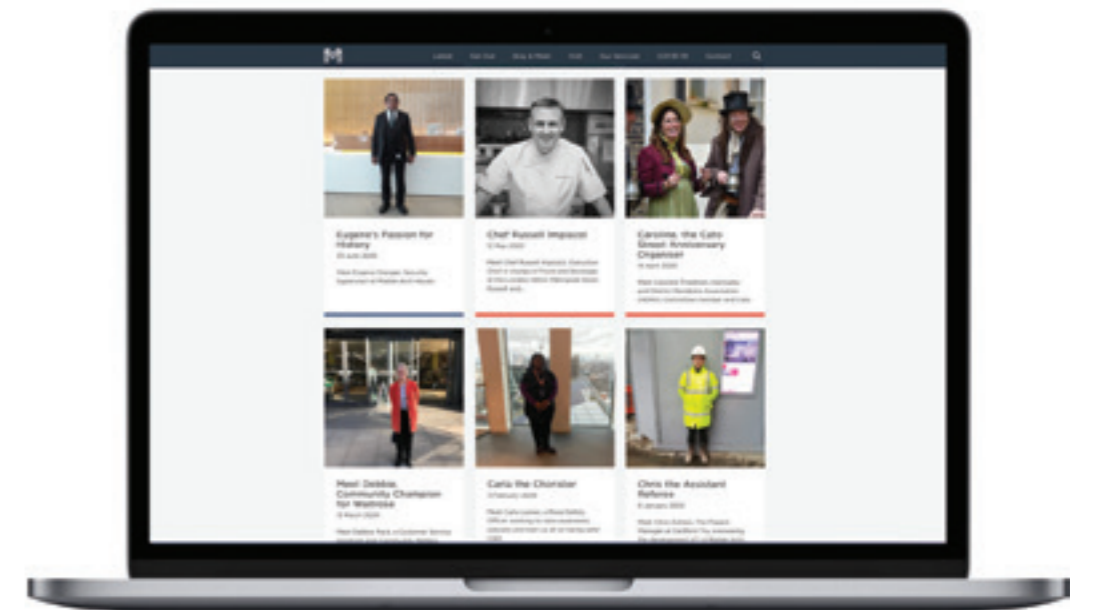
M

Latest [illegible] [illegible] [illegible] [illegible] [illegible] Contact

Eugene's Passion for History
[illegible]

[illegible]

Chef Russell Impiazzi
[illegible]

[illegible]

Caroline, the Cato Street Anniversary Organiser
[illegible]

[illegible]

Meet Debbie, Community Champion for Waitrose
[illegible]

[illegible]

Carla the Chorister
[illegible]

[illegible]

Chris the Assistant Referee
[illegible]

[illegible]